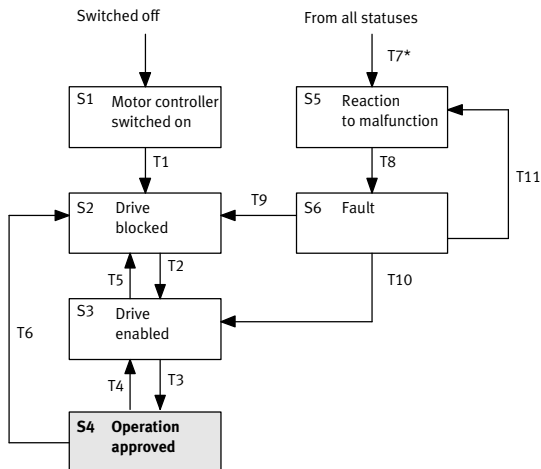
Switched off

From all statuses

T7*

S1 Motor controller switched on

S5 Reaction to malfunction

T1

T8

T11

S2 Drive blocked

T9

S6 Fault

T5

T2

T10

T6

S3 Drive enabled

T4

T3

S4 Operation approved